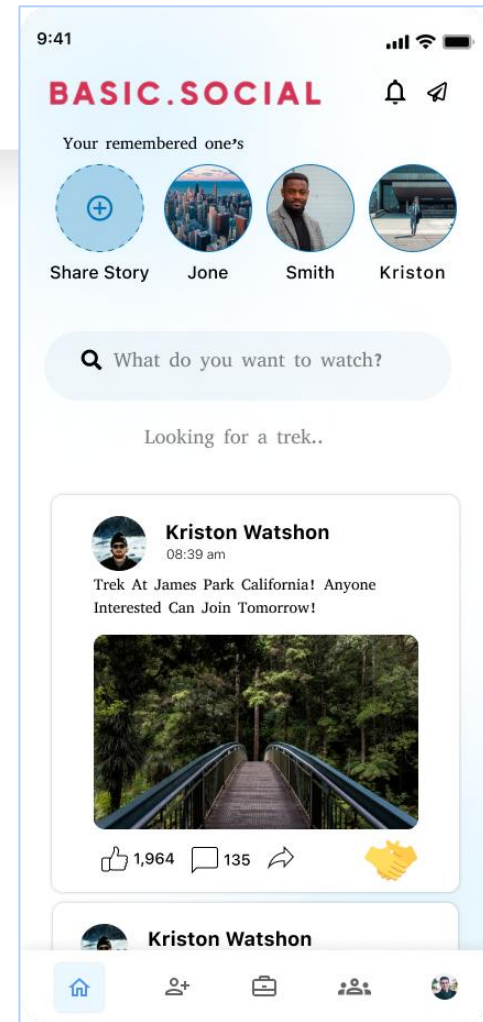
9:41

BASIC.SOCIAL

Your remembered one's

Share Story Jone Smith Kriston

What do you want to watch?

Looking for a trek..

Kriston Watshon
08:39 am

Trek At James Park California! Anyone Interested Can Join Tomorrow!

1,964 135

Kriston Watshon